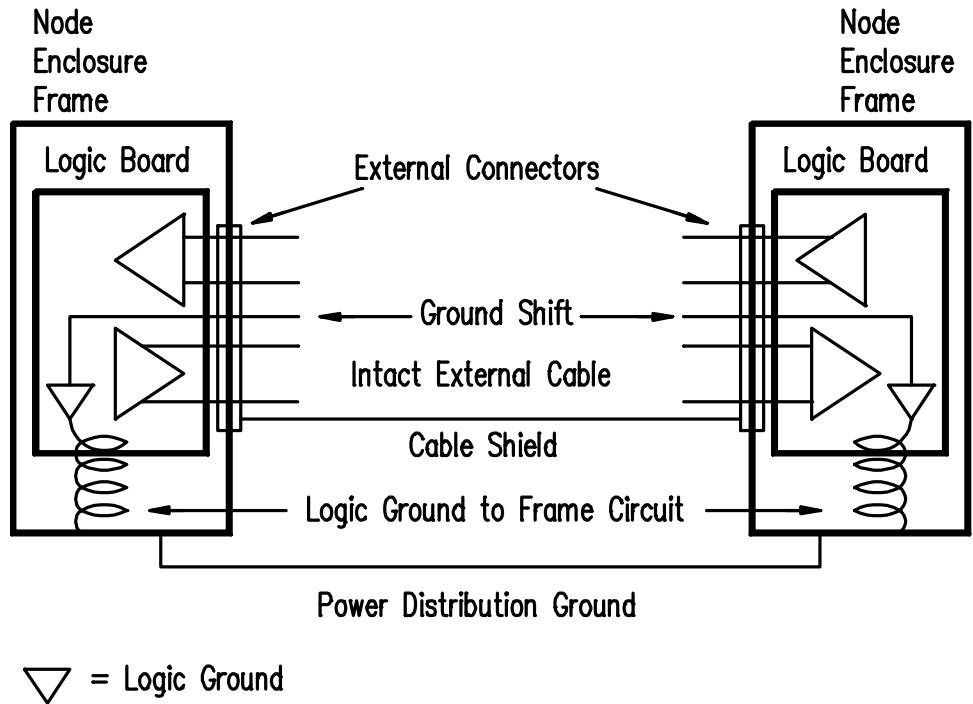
Node Enclosure Frame

Node Enclosure Frame

Logic Board

External Connectors

Logic Board

Ground Shift

Intact External Cable

Cable Shield

Logic Ground to Frame Circuit

Power Distribution Ground

▽ = Logic Ground